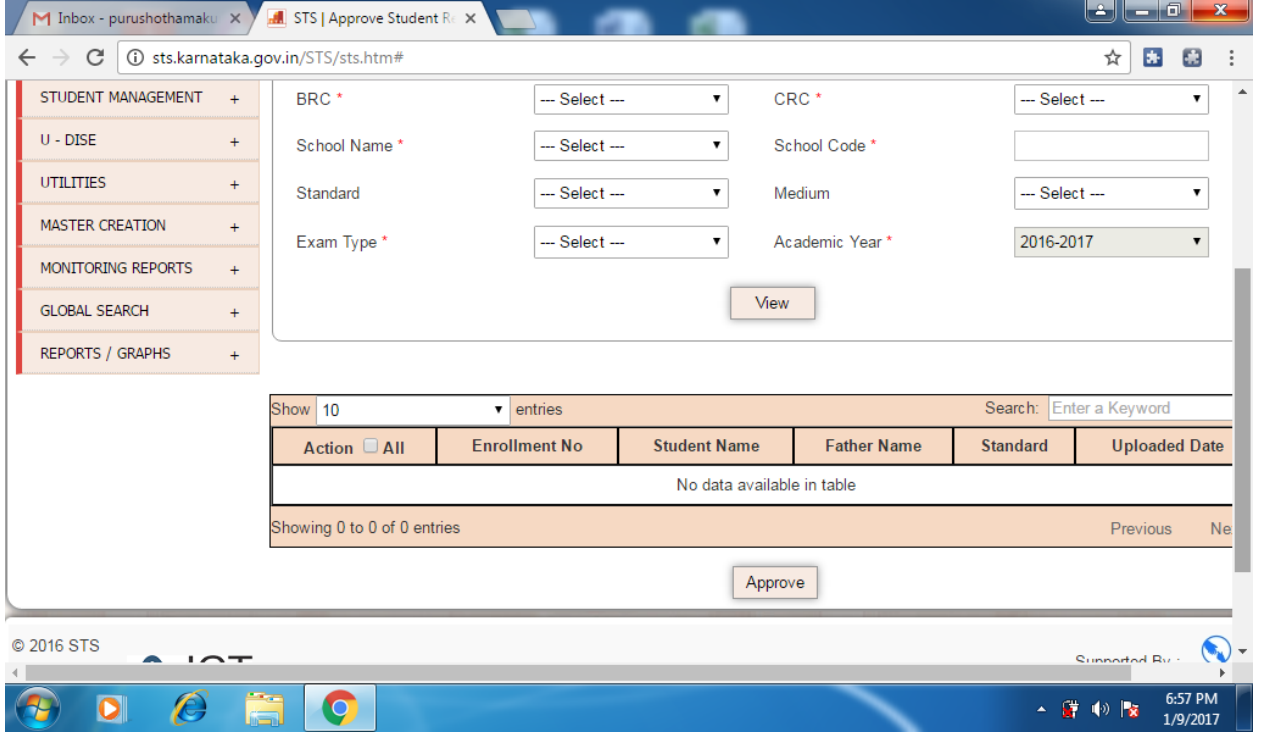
Inbox - purushothamaku ×
STS | Approve Student R ×

sts.karnataka.gov.in/STS/sts.htm#

STUDENT MANAGEMENT +
U - DISE +
UTILITIES +
MASTER CREATION +
MONITORING REPORTS +
GLOBAL SEARCH +
REPORTS / GRAPHS +

BRC * --- Select ---
CRC * --- Select ---
School Name * --- Select ---
School Code *
Standard --- Select ---
Medium --- Select ---
Exam Type * --- Select ---
Academic Year * 2016-2017

View

Show 10 entries
Search: Enter a Keyword

| Action All | Enrollment No | Student Name | Father Name | Standard | Uploaded Date |
|---|---|---|---|---|---|
| No data available in table | | | | | |

Showing 0 to 0 of 0 entries
Previous Ne

Approve

© 2016 STS
Supported By :

6:57 PM
1/9/2017